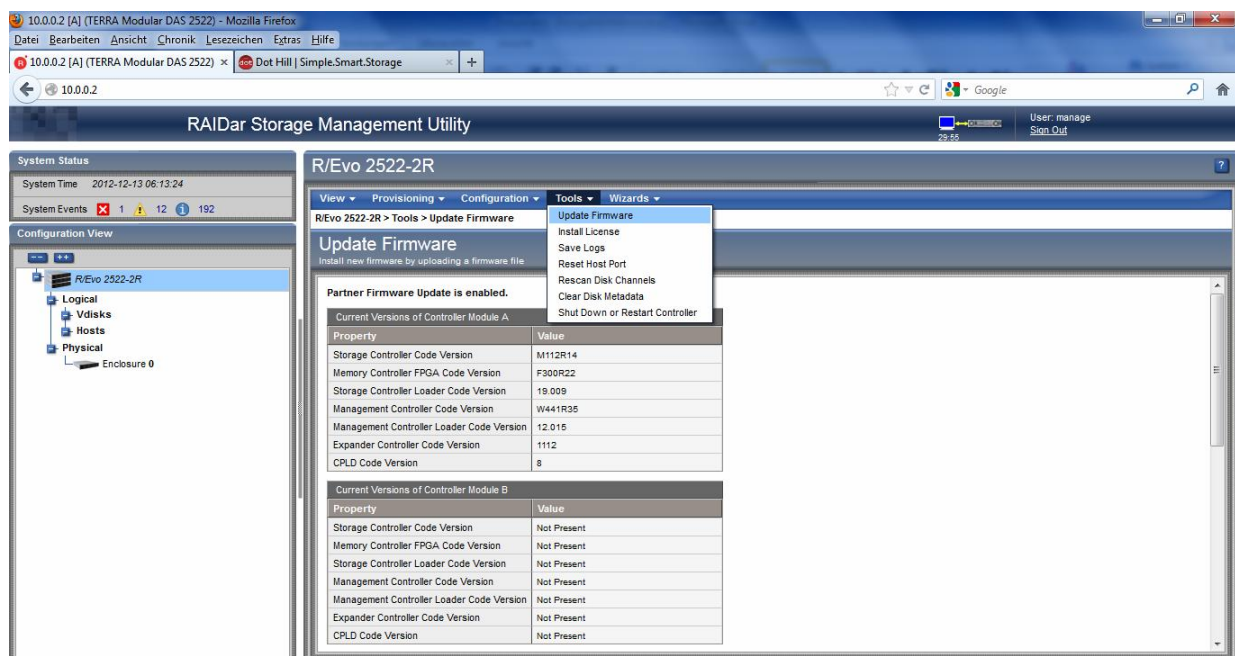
10.0.0.2 [A] (TERRA Modular DAS 2522) - Mozilla Firefox
Datei Bearbeiten Ansicht Chronik Lesezeichen Extras Hilfe
10.0.0.2 [A] (TERRA Modular DAS 2522) × Dot Hill | Simple.Smart.Storage × +
10.0.0.2
Google

RAIDar Storage Management Utility
29:55
User: manage
Sign Out

System Status
System Time 2012-12-13 06:13:24
System Events 1 12 192
Configuration View
R/Evo 2522-2R
Logical
Vdisks
Hosts
Physical
Enclosure 0

R/Evo 2522-2R
View ▾ Provisioning ▾ Configuration ▾ Tools ▾ Wizards ▾
R/Evo 2522-2R > Tools > Update Firmware
Update Firmware
Install License
Save Logs
Reset Host Port
Rescan Disk Channels
Clear Disk Metadata
Shut Down or Restart Controller

Update Firmware
Install new firmware by uploading a firmware file

Partner Firmware Update is enabled.

Current Versions of Controller Module A
| Property | Value |
|---|---|
| Storage Controller Code Version | M112R14 |
| Memory Controller FPGA Code Version | F300R22 |
| Storage Controller Loader Code Version | 19.009 |
| Management Controller Code Version | W441R35 |
| Management Controller Loader Code Version | 12.015 |
| Expander Controller Code Version | 1112 |
| CPLD Code Version | 8 |

Current Versions of Controller Module B
| Property | Value |
|---|---|
| Storage Controller Code Version | Not Present |
| Memory Controller FPGA Code Version | Not Present |
| Storage Controller Loader Code Version | Not Present |
| Management Controller Code Version | Not Present |
| Management Controller Loader Code Version | Not Present |
| Expander Controller Code Version | Not Present |
| CPLD Code Version | Not Present |